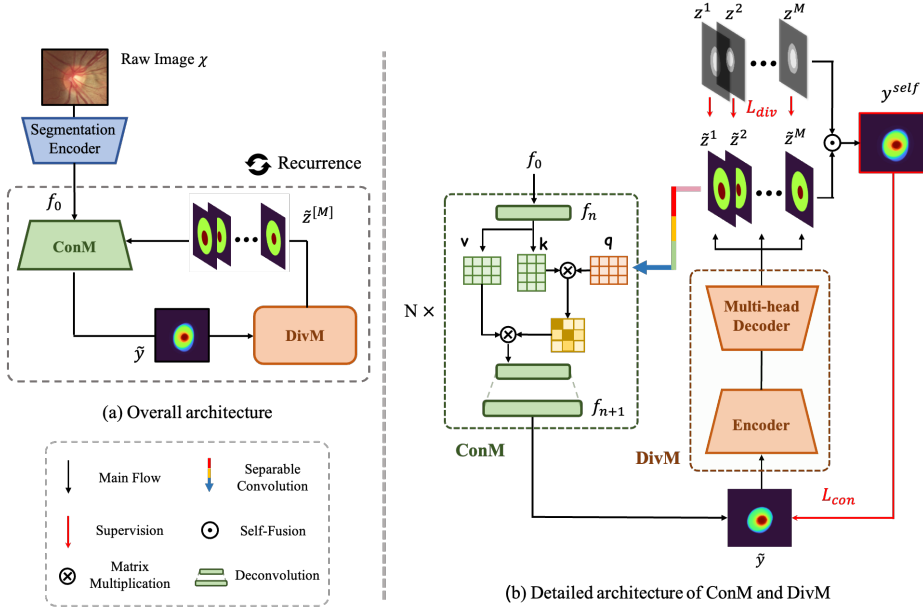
Raw Image $\chi$

Segmentation Encoder

Recurrence

$f_0$

ConM

$\tilde{z}^{[M]}$

$\tilde{y}$

DivM

(a) Overall architecture

Main Flow

Separable Convolution

Supervision

Self-Fusion

Matrix Multiplication

Deconvolution

$z^1$ $z^2$ $z^M$

$L_{div}$

$y^{self}$

$\tilde{z}^1$ $\tilde{z}^2$ $\tilde{z}^M$

$f_0$

$f_n$

v k q

N ×

$f_{n+1}$

ConM

Multi-head Decoder

Encoder

DivM

$L_{con}$

$\tilde{y}$

(b) Detailed architecture of ConM and DivM